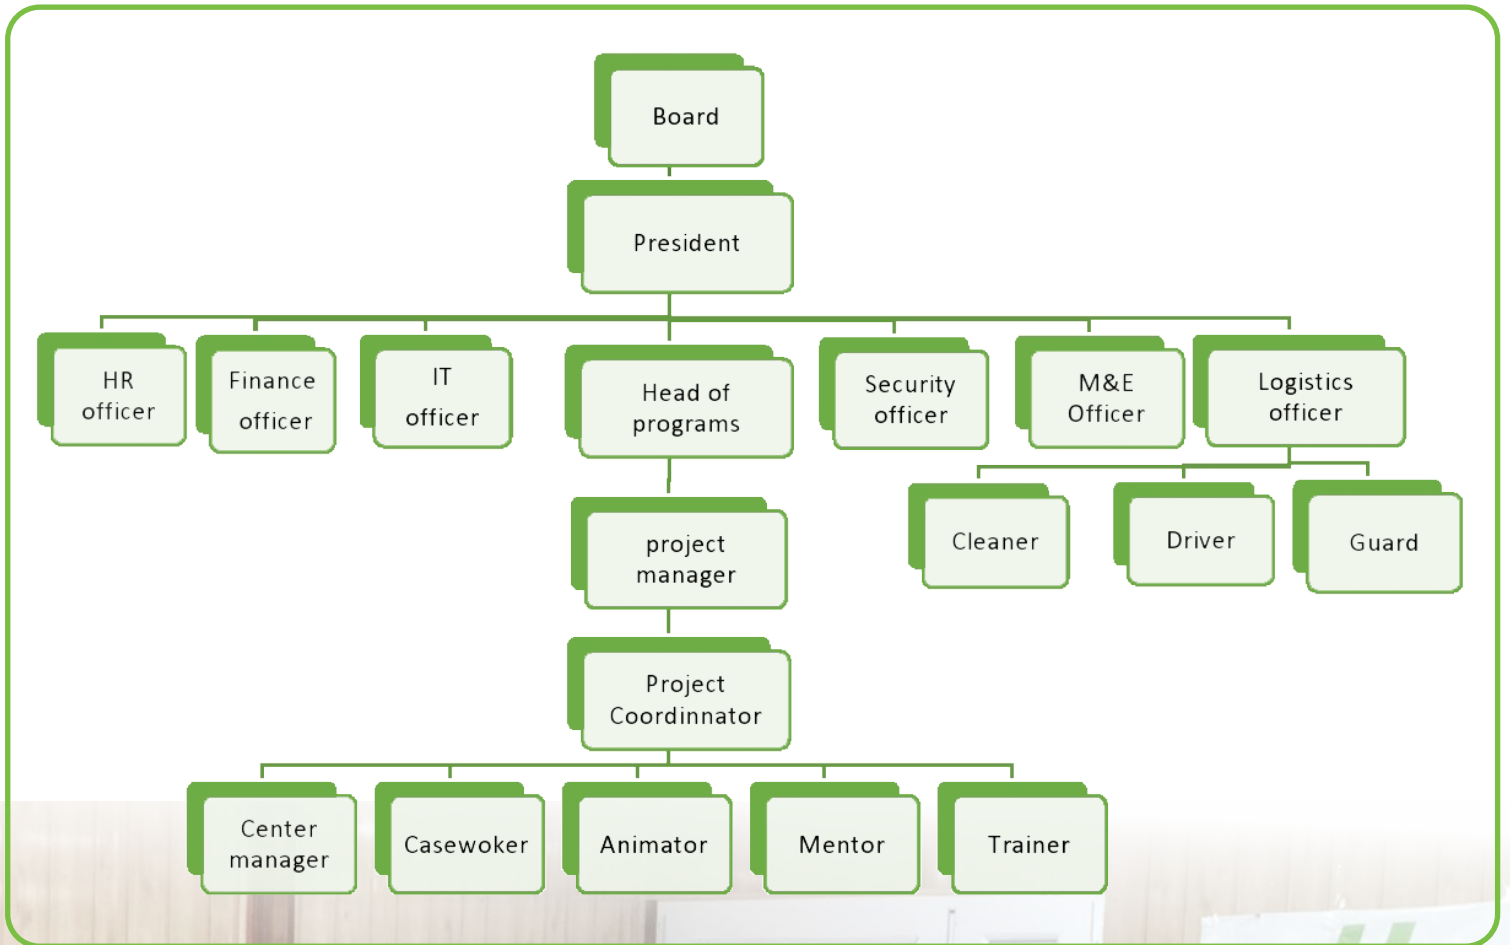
Board

President

HR officer

Finance officer

IT officer

Head of programs

Security officer

M&E Officer

Logistics officer

project manager

Cleaner

Driver

Guard

Project Coordinnator

Center manager

Casewoker

Animator

Mentor

Trainer